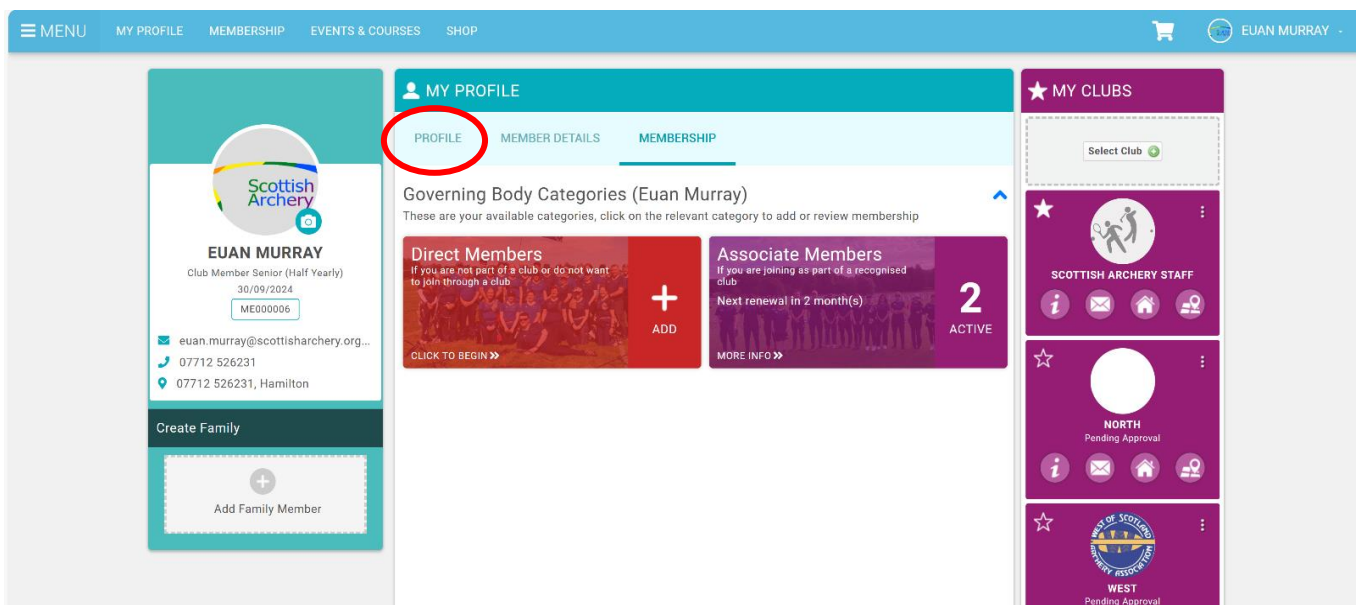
MENU MY PROFILE MEMBERSHIP EVENTS & COURSES SHOP

EUAN MURRAY

Scottish Archery

EUAN MURRAY
Club Member Senior (Half Yearly)
30/09/2024
ME000006

euan.murray@scottisharchery.org...
07712 526231
07712 526231, Hamilton

Create Family

Add Family Member

MY PROFILE

PROFILE MEMBER DETAILS MEMBERSHIP

Governing Body Categories (Euan Murray)
These are your available categories, click on the relevant category to add or review membership

Direct Members
If you are not part of a club or do not want to join through a club
ADD
CLICK TO BEGIN »

Associate Members
If you are joining as part of a recognised club
Next renewal in 2 month(s)
2
ACTIVE
MORE INFO »

MY CLUBS

Select Club

SCOTTISH ARCHERY STAFF

NORTH
Pending Approval

WEST OF SCOTLAND ARCHERY ASSOCIATION

WEST
Pending Approval